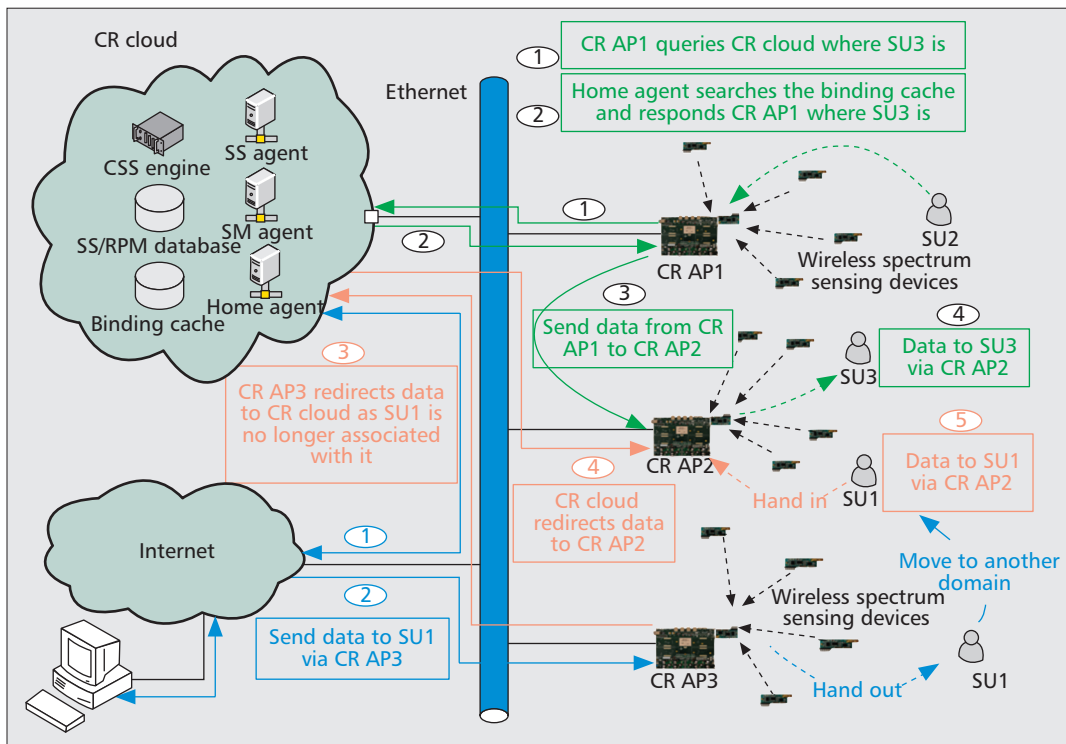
CR cloud

CSS engine

SS agent

SM agent

SS/RPM database

Home agent

Binding cache

Ethernet

1 CR AP1 queries CR cloud where SU3 is

2 Home agent searches the binding cache and responds CR AP1 where SU3 is

1

2

CR AP1

SU2

Wireless spectrum sensing devices

3

Send data from CR AP1 to CR AP2

4

Data to SU3 via CR AP2

SU3

3

CR AP3 redirects data to CR cloud as SU1 is no longer associated with it

CR AP2

5

Data to SU1 via CR AP2

SU1

Hand in

4

CR cloud redirects data to CR AP2

Internet

1

2

Send data to SU1 via CR AP3

Move to another domain

Wireless spectrum sensing devices

CR AP3

Hand out

SU1